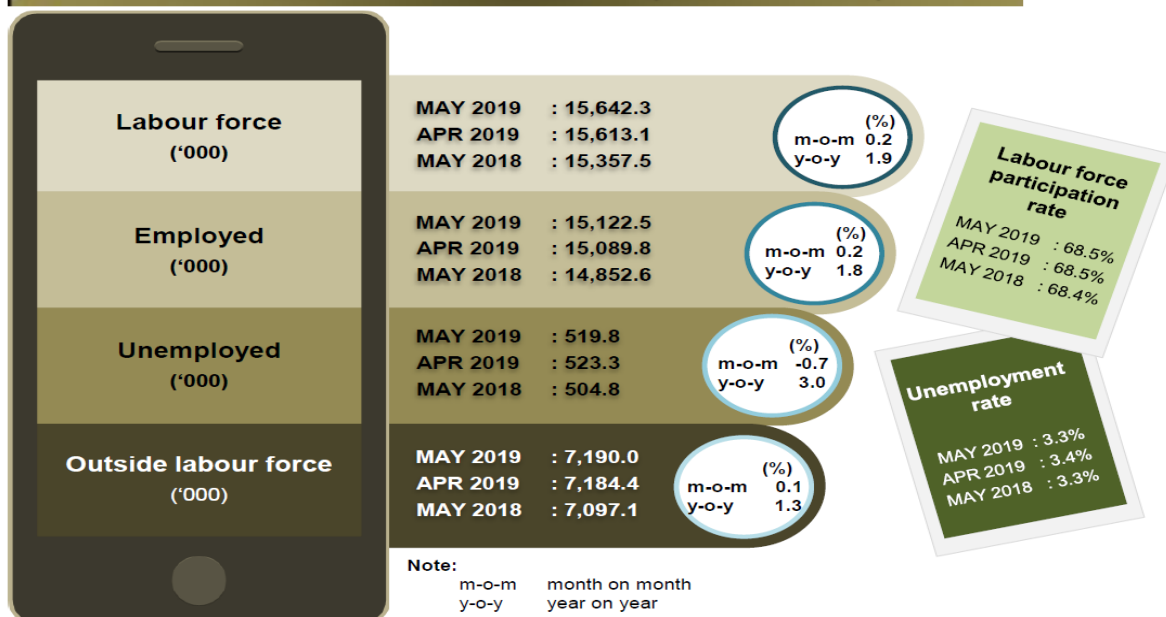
Labour force
('000)

MAY 2019 : 15,642.3
APR 2019 : 15,613.1
MAY 2018 : 15,357.5

(%)
m-o-m 0.2
y-o-y 1.9

Employed
('000)

MAY 2019 : 15,122.5
APR 2019 : 15,089.8
MAY 2018 : 14,852.6

(%)
m-o-m 0.2
y-o-y 1.8

Unemployed
('000)

MAY 2019 : 519.8
APR 2019 : 523.3
MAY 2018 : 504.8

(%)
m-o-m -0.7
y-o-y 3.0

Outside labour force
('000)

MAY 2019 : 7,190.0
APR 2019 : 7,184.4
MAY 2018 : 7,097.1

(%)
m-o-m 0.1
y-o-y 1.3

Labour force participation rate
MAY 2019 : 68.5%
APR 2019 : 68.5%
MAY 2018 : 68.4%

Unemployment rate
MAY 2019 : 3.3%
APR 2019 : 3.4%
MAY 2018 : 3.3%

Note:
m-o-m month on month
y-o-y year on year